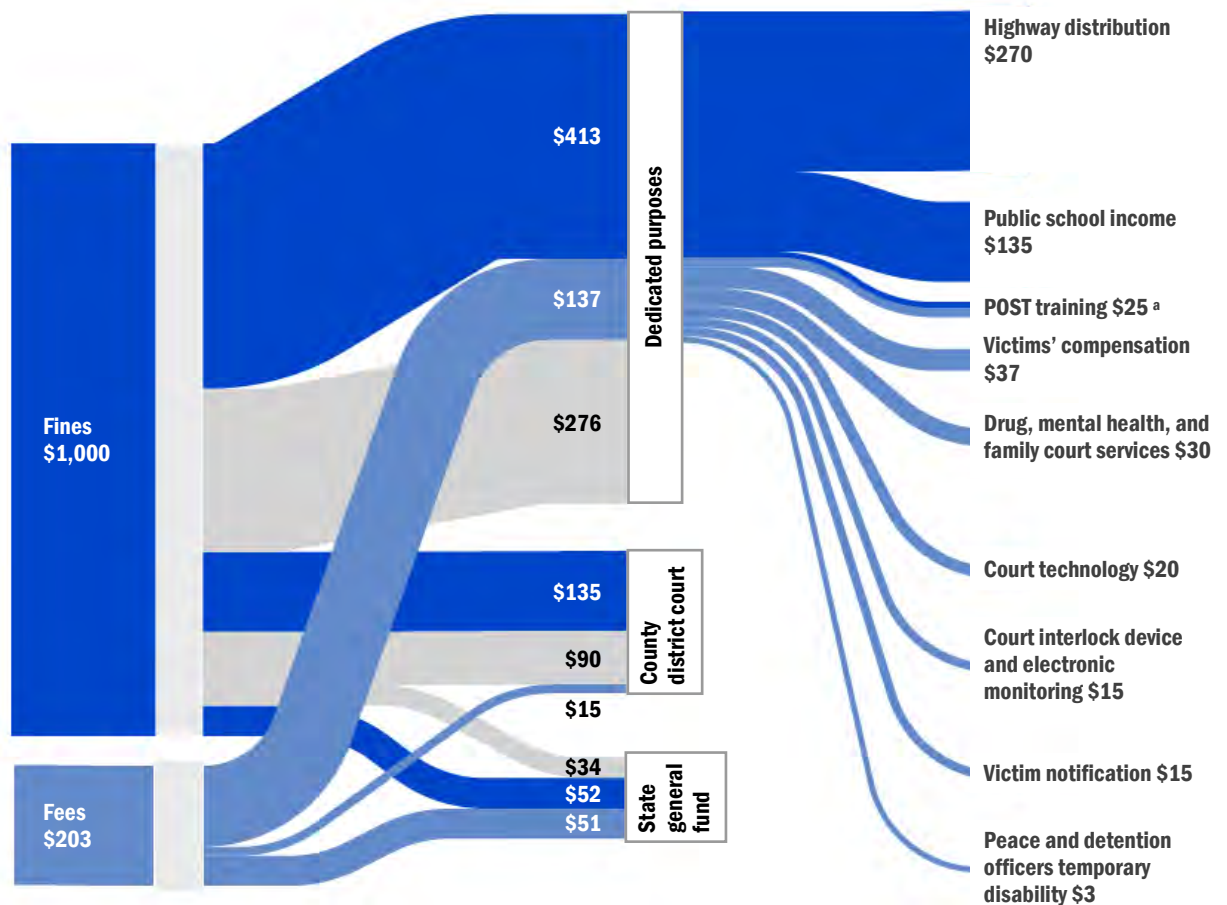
Fines
$1,000

Fees
$203

$413

$137

$276

Dedicated purposes

$135

$90

$15

County district court

$34

$52

$51

State general fund

Highway distribution
$270

Public school income
$135

POST training $25 ª

Victims' compensation
$37

Drug, mental health, and family court services $30

Court technology $20

Court interlock device and electronic monitoring $15

Victim notification $15

Peace and detention officers temporary disability $3